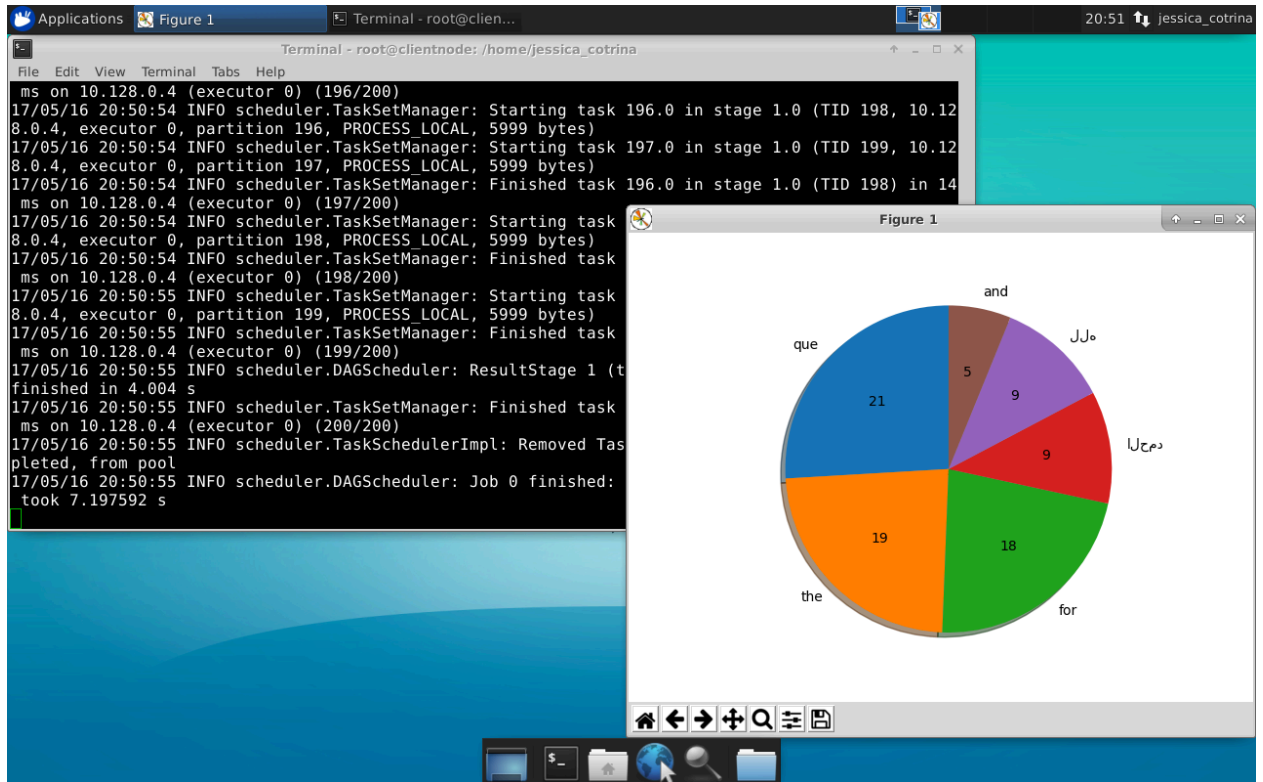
Applications Figure 1 Terminal - root@clien...

20:51 jessica_cotrina

Terminal - root@clientnode: /home/jessica_cotrina

File Edit View Terminal Tabs Help

ms on 10.128.0.4 (executor 0) (196/200)
17/05/16 20:50:54 INFO scheduler.TaskSetManager: Starting task 196.0 in stage 1.0 (TID 198, 10.128.0.4, executor 0, partition 196, PROCESS_LOCAL, 5999 bytes)
17/05/16 20:50:54 INFO scheduler.TaskSetManager: Starting task 197.0 in stage 1.0 (TID 199, 10.128.0.4, executor 0, partition 197, PROCESS_LOCAL, 5999 bytes)
17/05/16 20:50:54 INFO scheduler.TaskSetManager: Finished task 196.0 in stage 1.0 (TID 198) in 14 ms on 10.128.0.4 (executor 0) (197/200)
17/05/16 20:50:54 INFO scheduler.TaskSetManager: Starting task
8.0.4, executor 0, partition 198, PROCESS_LOCAL, 5999 bytes)
17/05/16 20:50:54 INFO scheduler.TaskSetManager: Finished task
ms on 10.128.0.4 (executor 0) (198/200)
17/05/16 20:50:55 INFO scheduler.TaskSetManager: Starting task
8.0.4, executor 0, partition 199, PROCESS_LOCAL, 5999 bytes)
17/05/16 20:50:55 INFO scheduler.TaskSetManager: Finished task
ms on 10.128.0.4 (executor 0) (199/200)
17/05/16 20:50:55 INFO scheduler.DAGScheduler: ResultStage 1 (t
finished in 4.004 s
17/05/16 20:50:55 INFO scheduler.TaskSetManager: Finished task
ms on 10.128.0.4 (executor 0) (200/200)
17/05/16 20:50:55 INFO scheduler.TaskSchedulerImpl: Removed Tas
pleted, from pool
17/05/16 20:50:55 INFO scheduler.DAGScheduler: Job 0 finished:
took 7.197592 s

Figure 1

and
5
ﻪﻠﻟ
9
دمحلا
9
que
21
19
the
18
for